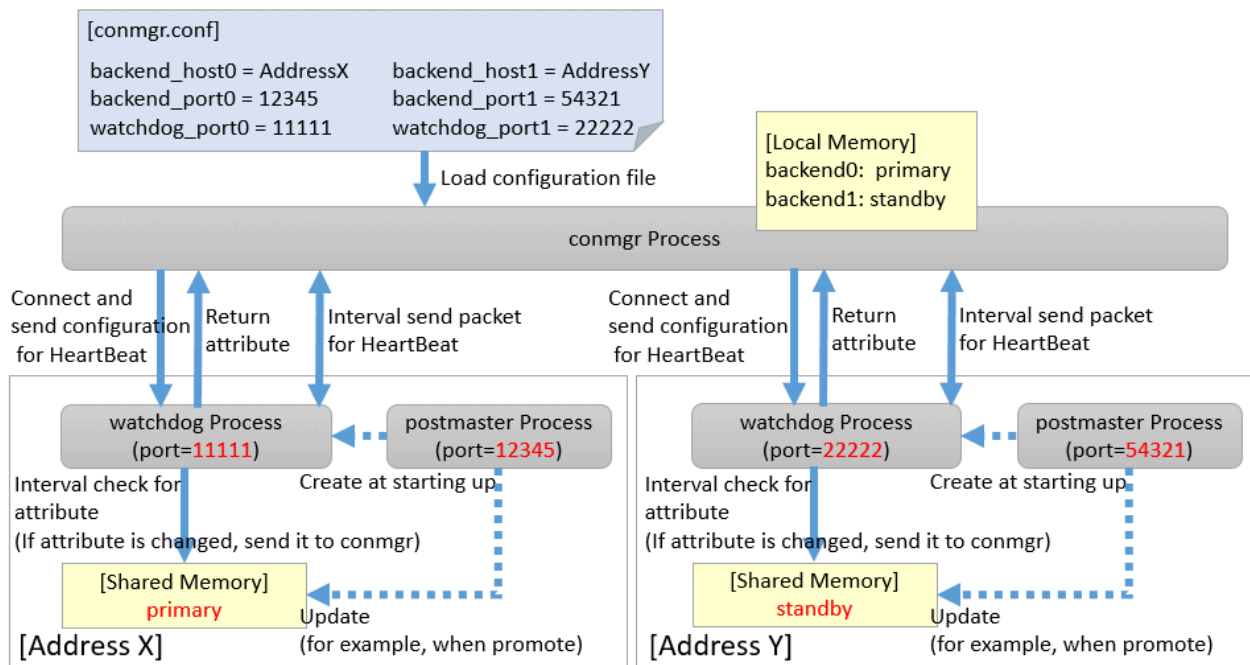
[conmgr.conf]
backend_host0 = AddressX
backend_port0 = 12345
watchdog_port0 = 11111

backend_host1 = AddressY
backend_port1 = 54321
watchdog_port1 = 22222

Load configuration file

[Local Memory]
backend0: primary
backend1: standby

conmgr Process

Connect and send configuration for HeartBeat

Return attribute

Interval send packet for HeartBeat

watchdog Process (port=11111)

postmaster Process (port=12345)

Interval check for attribute (If attribute is changed, send it to conmgr)

Create at starting up

[Shared Memory]
primary

Update (for example, when promote)

[Address X]

Connect and send configuration for HeartBeat

Return attribute

Interval send packet for HeartBeat

watchdog Process (port=22222)

postmaster Process (port=54321)

Interval check for attribute (If attribute is changed, send it to conmgr)

Create at starting up

[Shared Memory]
standby

Update (for example, when promote)

[Address Y]